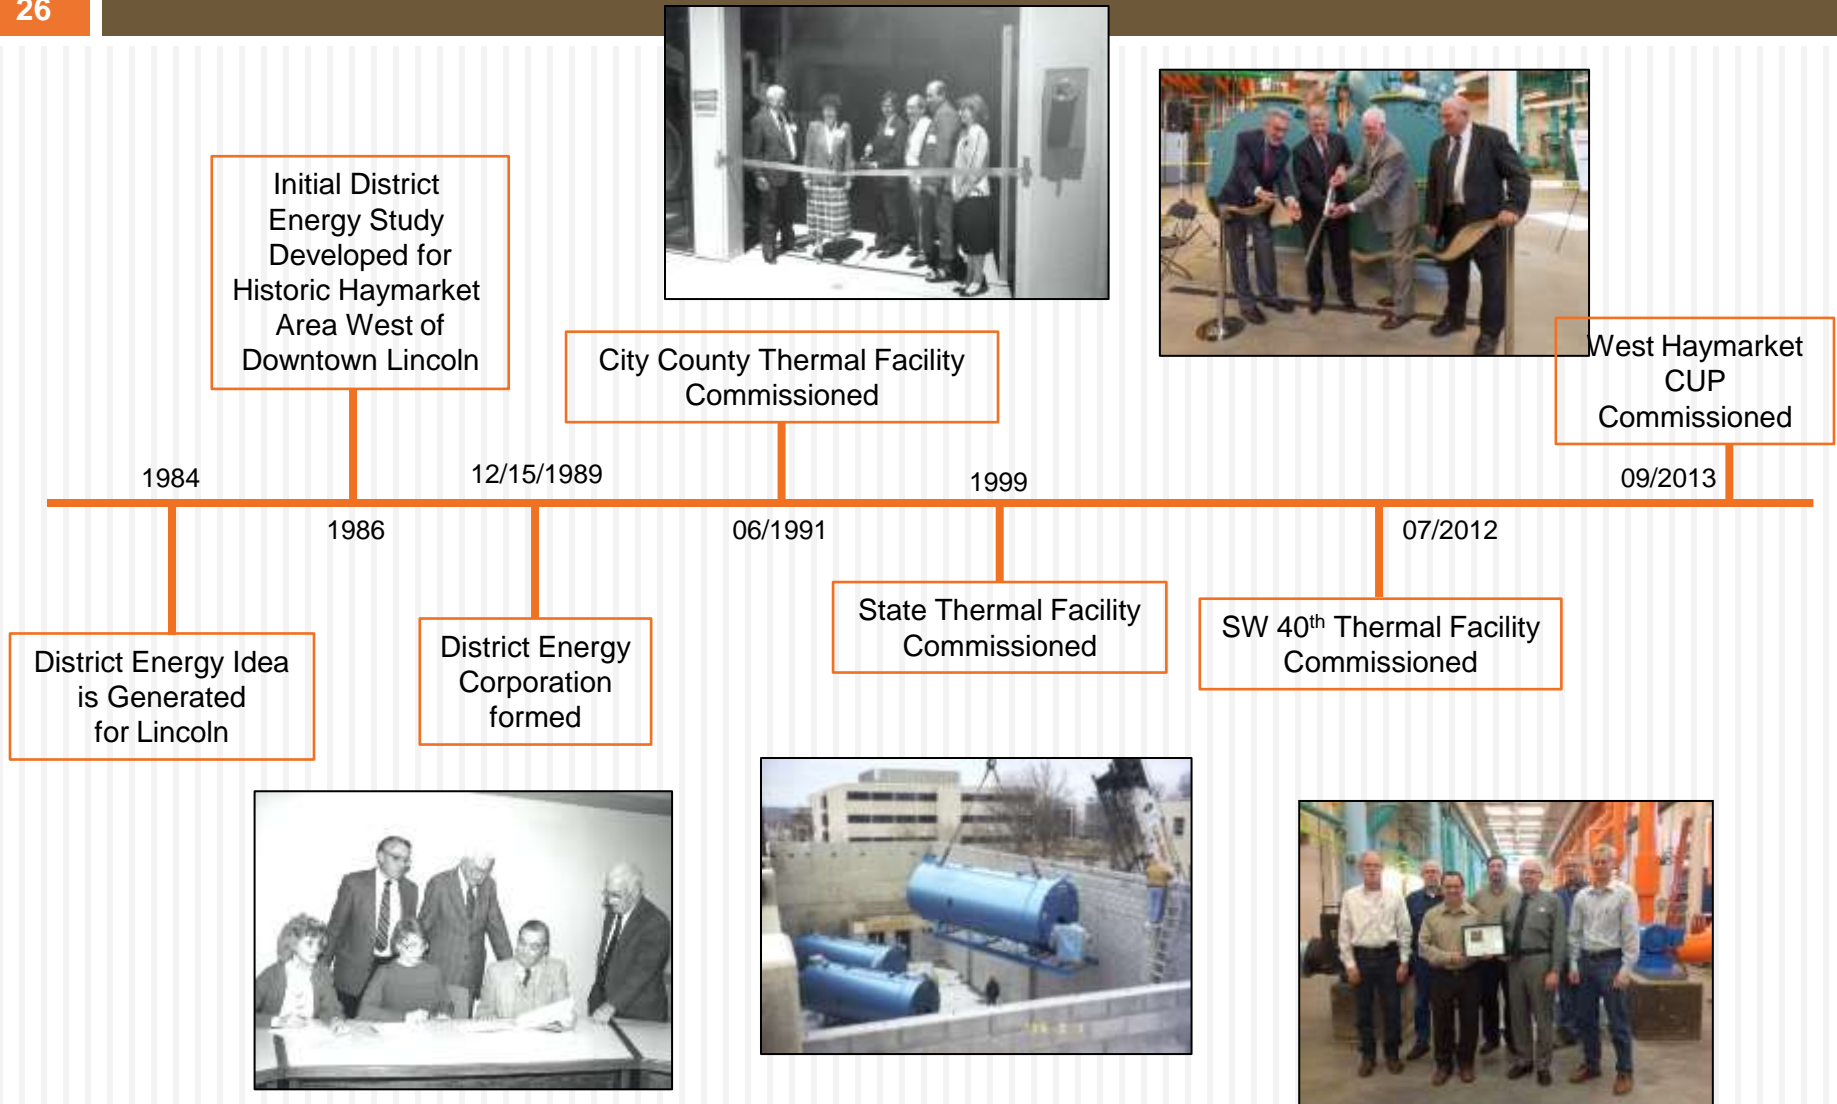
26

Initial District Energy Study Developed for Historic Haymarket Area West of Downtown Lincoln

City County Thermal Facility Commissioned

West Haymarket CUP Commissioned

1984

1986

12/15/1989

06/1991

1999

07/2012

09/2013

District Energy Idea is Generated for Lincoln

District Energy Corporation formed

State Thermal Facility Commissioned

SW 40$^{th}$ Thermal Facility Commissioned